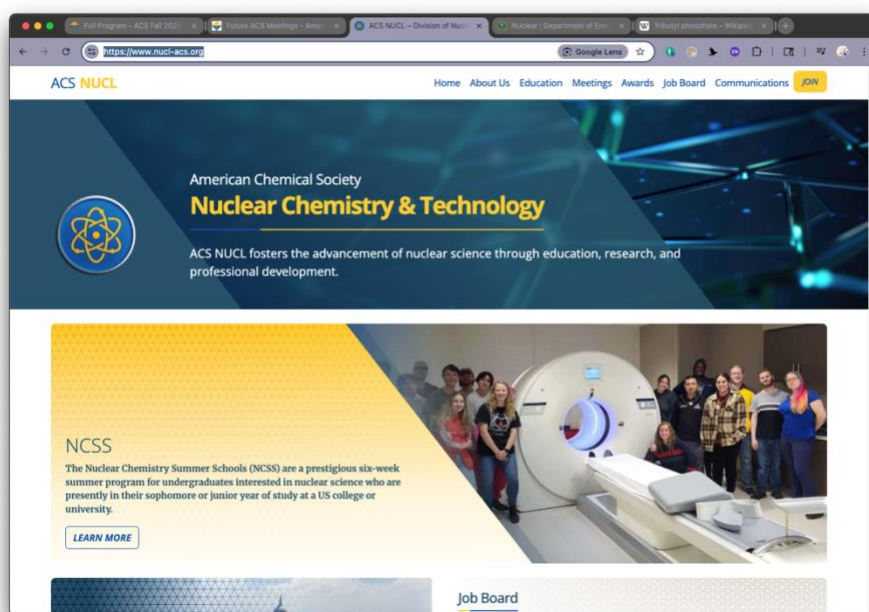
Full Program – ACS Fall 202
Future ACS Meetings – Amer
ACS NUCL – Division of Nucl
Nuclear | Department of Ene
Tributyl phosphate – Wikipe

https://www.nucl-acs.org
Google Lens

ACS NUCL
Home About Us Education Meetings Awards Job Board Communications JOIN

American Chemical Society
Nuclear Chemistry & Technology
ACS NUCL fosters the advancement of nuclear science through education, research, and professional development.

NCSS
The Nuclear Chemistry Summer Schools (NCSS) are a prestigious six-week summer program for undergraduates interested in nuclear science who are presently in their sophomore or junior year of study at a US college or university.
LEARN MORE

Job Board